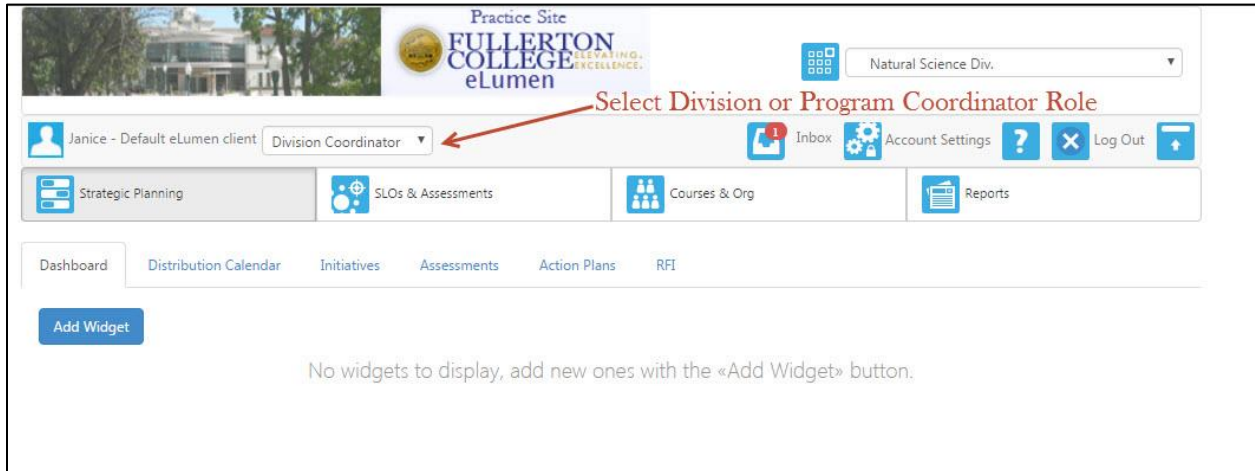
Practice Site
FULLERTON COLLEGE ELEVATING. EXCELLENCE.
eLumen

Natural Science Div.

Select Division or Program Coordinator Role

Janice - Default eLumen client Division Coordinator

1 Inbox Account Settings ? Log Out

Strategic Planning SLOs & Assessments Courses & Org Reports

Dashboard Distribution Calendar Initiatives Assessments Action Plans RFI

Add Widget

No widgets to display, add new ones with the «Add Widget» button.